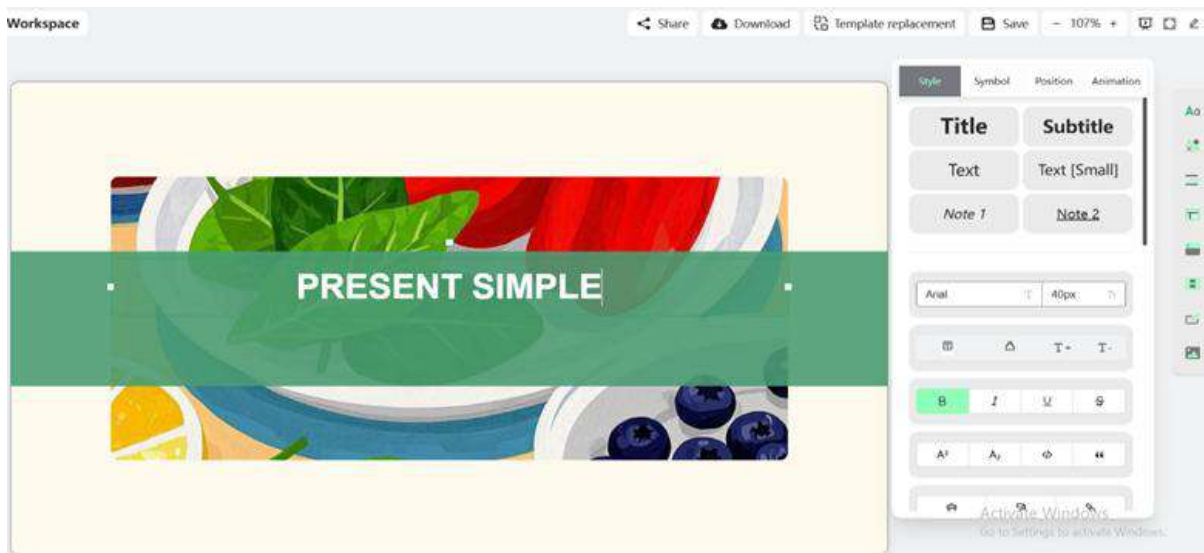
Workspace

Share Download Template replacement Save − 107% +

Style Symbol Position Animation

Title Subtitle
Text Text [Small]
Note 1 Note 2

Arial 40px

T+ T-

B I U S

A² A₂

Aa

PRESENT SIMPLE

Activate Windows
Go to Settings to activate Windows.